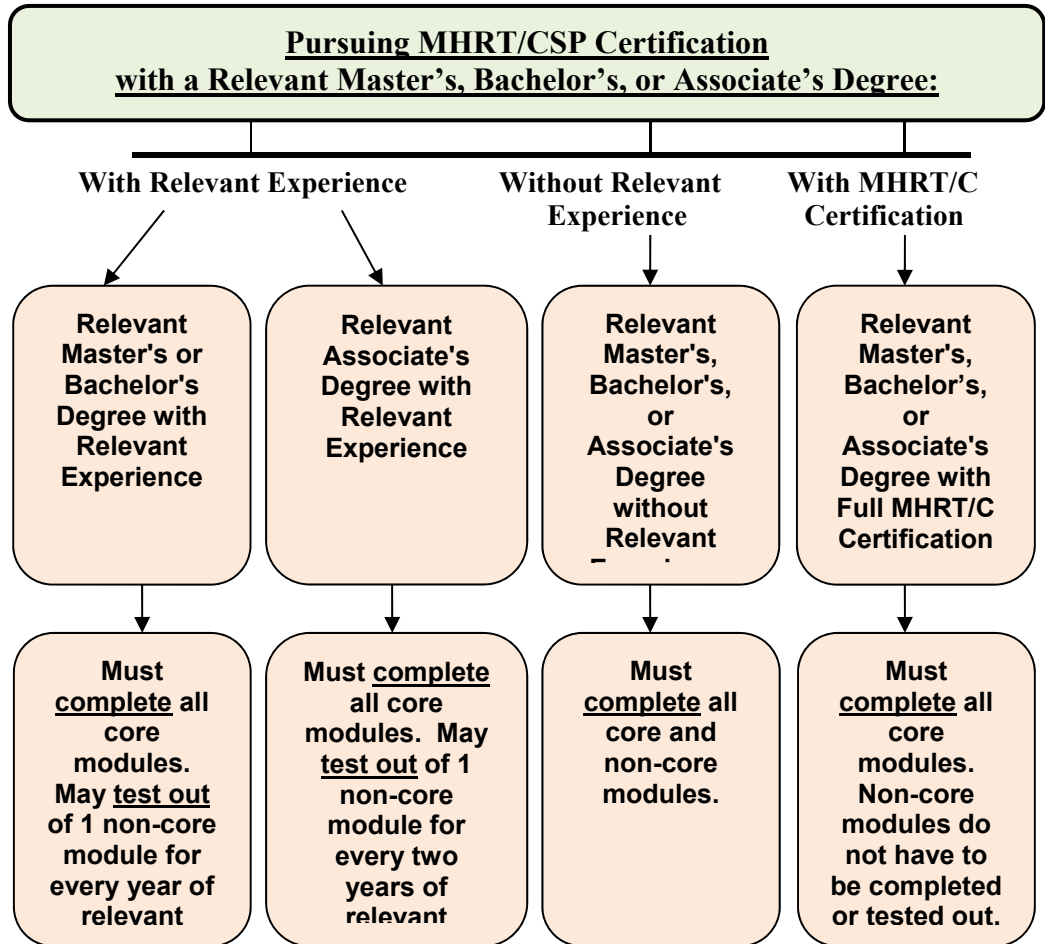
Pursuing MHRT/CSP Certification with a Relevant Master's, Bachelor's, or Associate's Degree:

With Relevant Experience

Without Relevant Experience

With MHRT/C Certification

Relevant Master's or Bachelor's Degree with Relevant Experience

Relevant Associate's Degree with Relevant Experience

Relevant Master's, Bachelor's, or Associate's Degree without Relevant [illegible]

Relevant Master's, Bachelor's, or Associate's Degree with Full MHRT/C Certification

Must complete all core modules. May test out of 1 non-core module for every year of relevant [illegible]

Must complete all core modules. May test out of 1 non-core module for every two years of relevant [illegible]

Must complete all core and non-core modules.

Must complete all core modules. Non-core modules do not have to be completed or tested out.